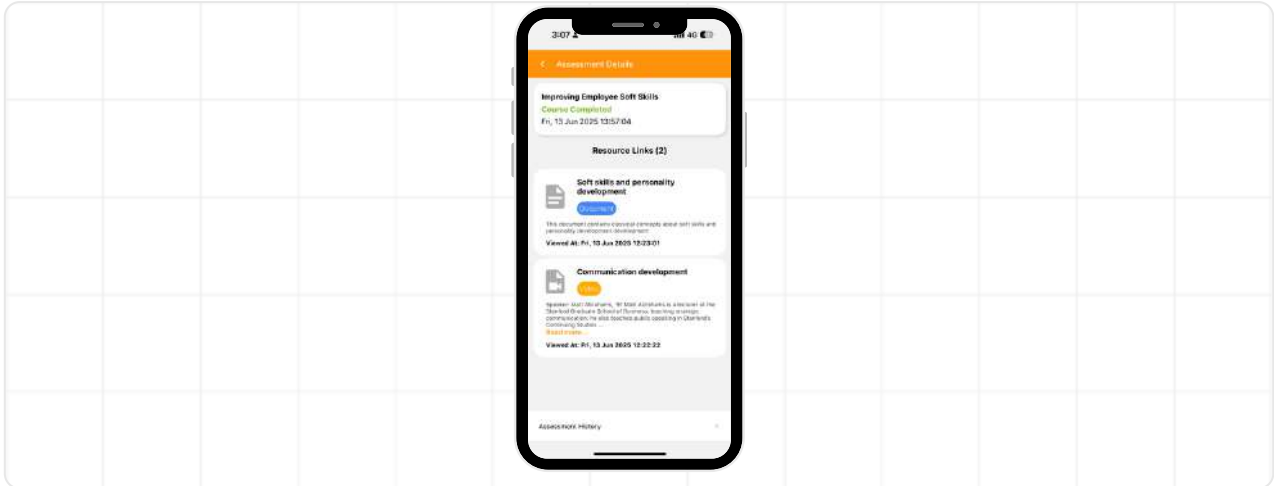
3:07 4G

Assessment Details

Improving Employee Soft Skills
Course Completed
Fri, 13 Jun 2025 13:57:04

Resource Links (2)

Soft skills and personality development
Document
This document contains essential concepts about soft skills and personality development development
Viewed At: Fri, 13 Jun 2025 12:23:01

Communication development
Video
Speaker: Matt Abrahams, "Mr Matt Abrahams is a lecturer at the Stanford Graduate School of Business, teaching strategic communication. He also teaches public speaking in Stanford's Continuing Studies ...
Read more...
Viewed At: Fri, 13 Jun 2025 12:22:22

Assessment History